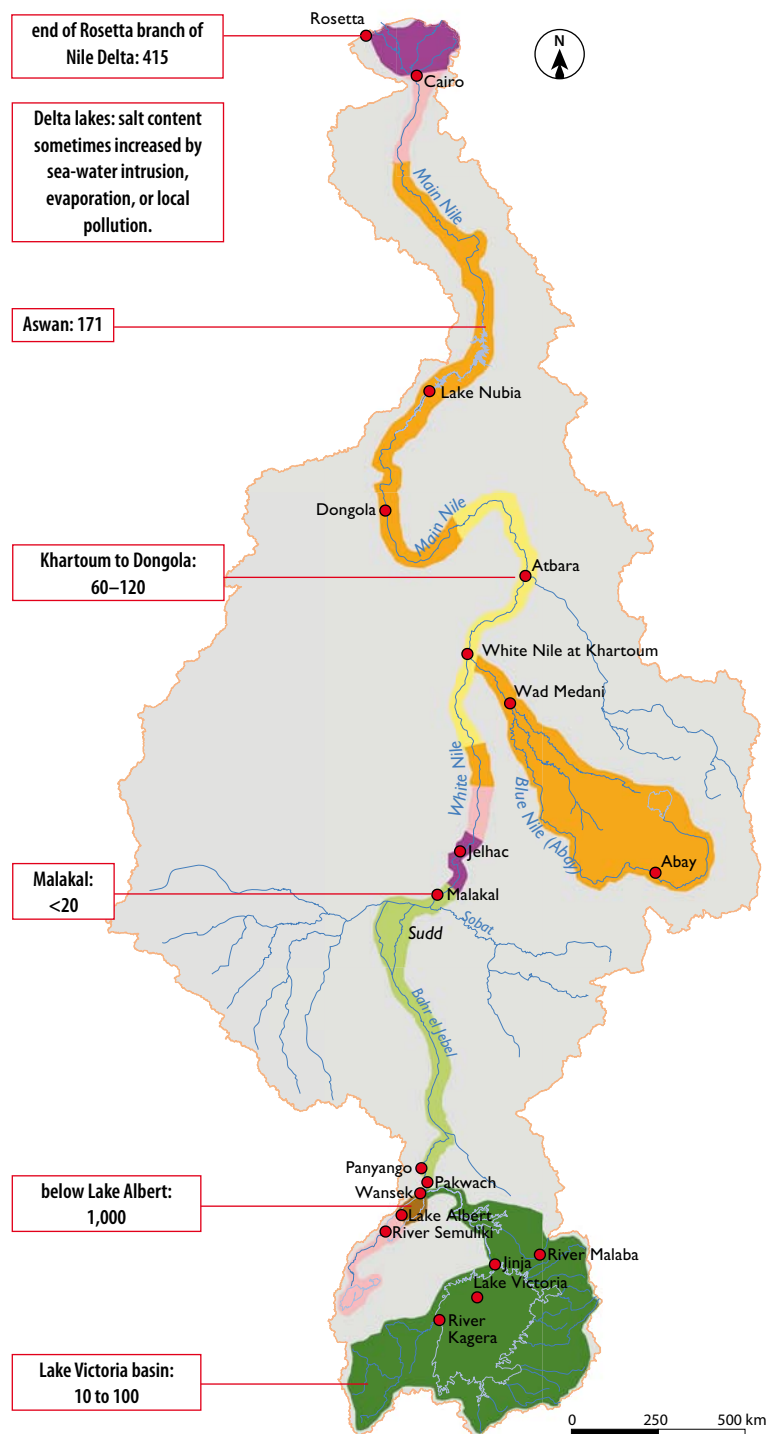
end of Rosetta branch of Nile Delta: 415

Rosetta

Cairo

N

Delta lakes: salt content sometimes increased by sea-water intrusion, evaporation, or local pollution.

Main Nile

Aswan: 171

Lake Nubia

Dongola

Main Nile

Khartoum to Dongola: 60–120

Atbara

White Nile at Khartoum

Wad Medani

White Nile

Blue Nile (Abay)

Abay

Jelhac

Malakal: <20

Malakal

Sudd

Sobat

Bahr el Jebel

Panyango

Pakwach

Wansek

below Lake Albert: 1,000

Lake Albert

River Semuliki

Jinja

River Malaba

Lake Victoria

River Kagera

Lake Victoria basin: 10 to 100

0 250 500 km